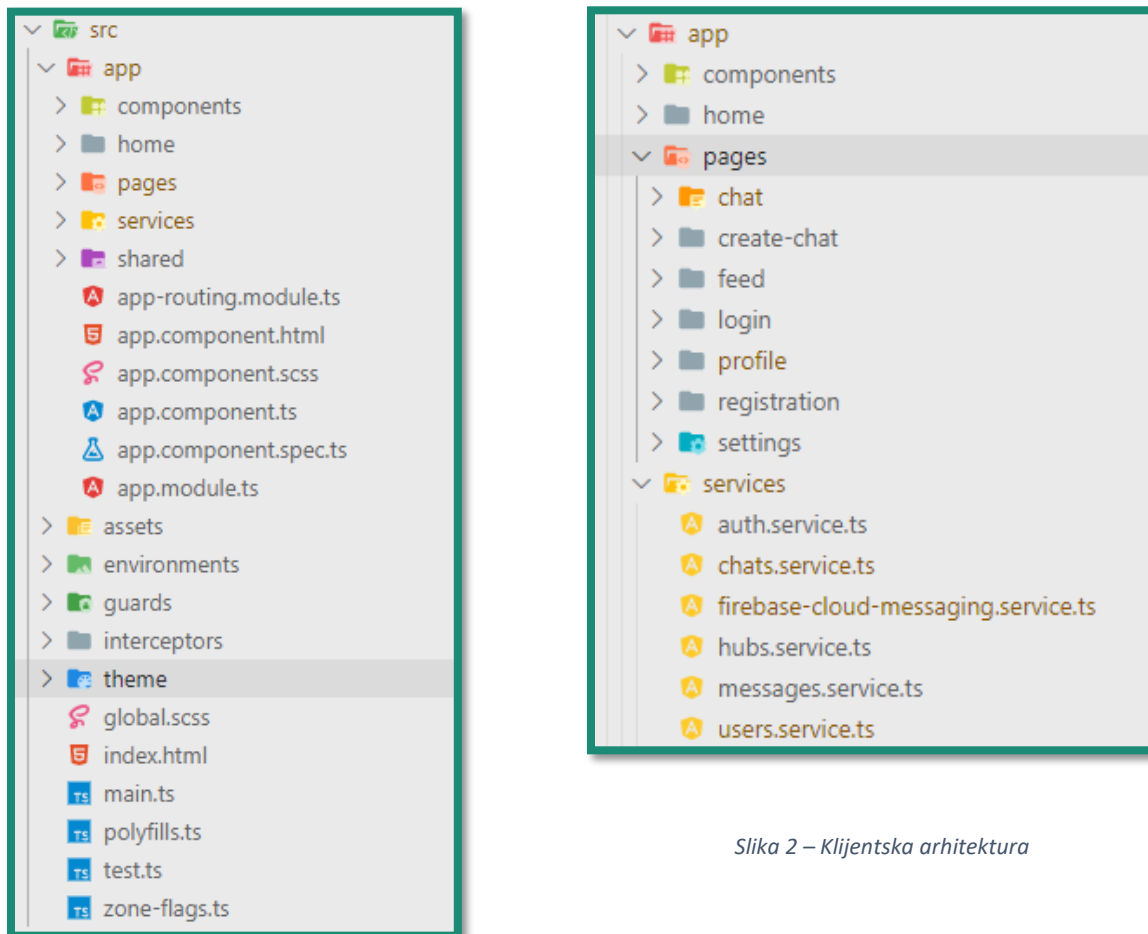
src
app
components
home
pages
services
shared
app-routing.module.ts
app.component.html
app.component.scss
app.component.ts
app.component.spec.ts
app.module.ts
assets
environments
guards
interceptors
theme
global.scss
index.html
main.ts
polyfills.ts
test.ts
zone-flags.ts

app
components
home
pages
chat
create-chat
feed
login
profile
registration
settings
services
auth.service.ts
chats.service.ts
firebase-cloud-messaging.service.ts
hubs.service.ts
messages.service.ts
users.service.ts

Slika 2 – Klijentska arhitektura